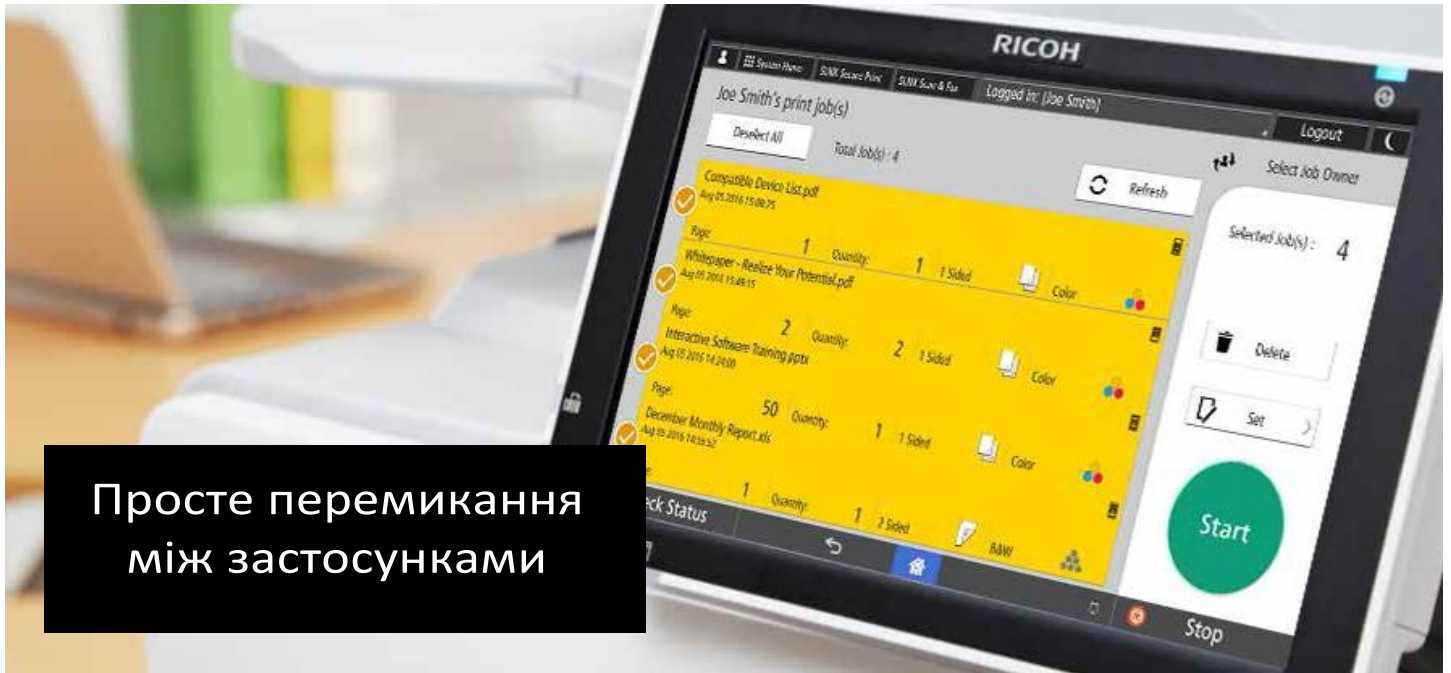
RICOH

System Home | SLNX Secure Print | SLNX Scan & Fax | Logged in: [Joe Smith]

Joe Smith's print job(s)

Deselect All

Total Job(s) : 4

Logout

Select Job Owner

Refresh

Compatible Device List.pdf
Aug 05 2016 15:08:25
Page: 1 Quantity: 1 1 Sided Color

Whitepaper - Realize Your Potential.pdf
Aug 05 2016 15:49:15
Page: 2 Quantity: 2 1 Sided Color

Interactive Software Training.pptx
Aug 05 2016 14:24:00
Page: 50 Quantity: 1 1 Sided Color

December Monthly Report.xls
Aug 05 2016 14:55:52
Page: 1 Quantity: 1 2 Sided B&W

Selected Job(s) : 4

Delete

Set

Start

eck Status

Stop

Просте перемикання між застосунками